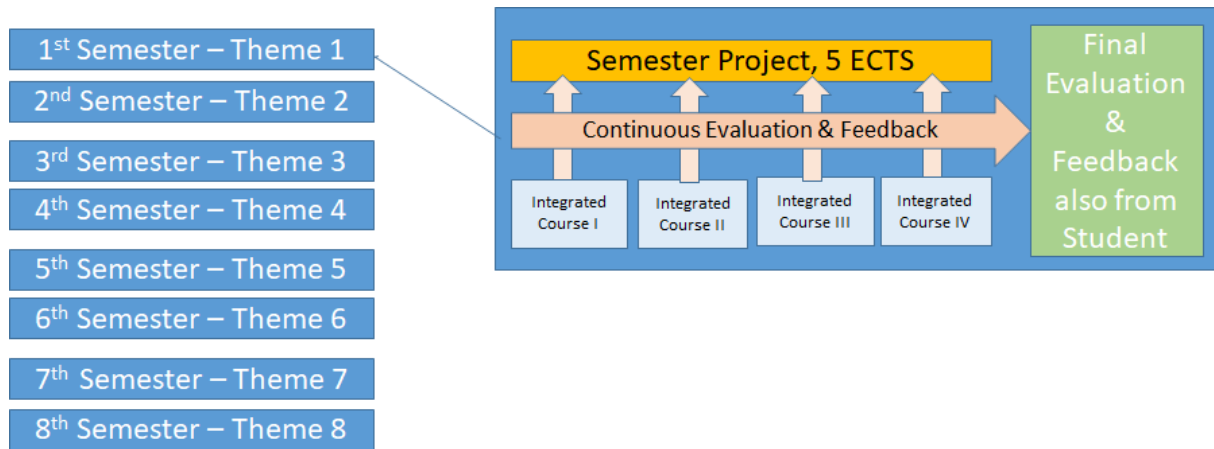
1$^{st}$ Semester – Theme 1
2$^{nd}$ Semester – Theme 2
3$^{rd}$ Semester – Theme 3
4$^{th}$ Semester – Theme 4
5$^{th}$ Semester – Theme 5
6$^{th}$ Semester – Theme 6
7$^{th}$ Semester – Theme 7
8$^{th}$ Semester – Theme 8

Semester Project, 5 ECTS

Continuous Evaluation & Feedback

Integrated Course I
Integrated Course II
Integrated Course III
Integrated Course IV

Final Evaluation & Feedback also from Student